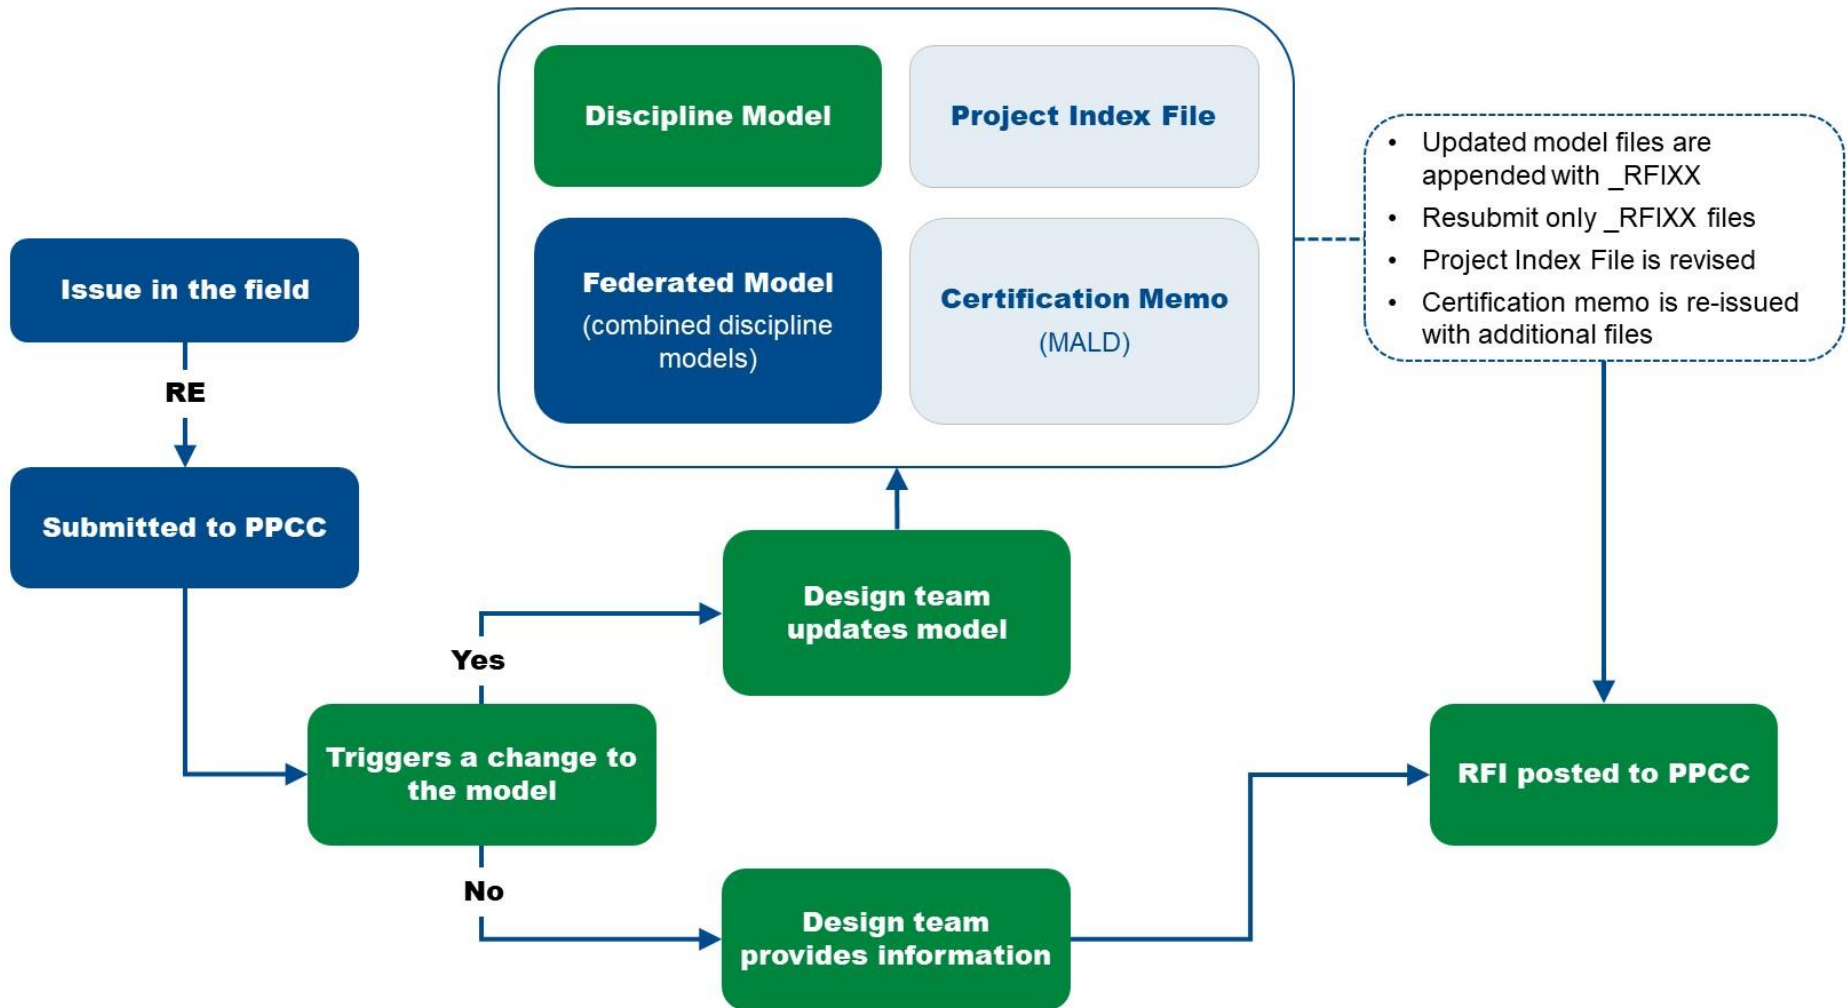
Discipline Model

Project Index File

Federated Model
(combined discipline models)

Certification Memo
(MALD)

• Updated model files are appended with _RFIXX
• Resubmit only _RFIXX files
• Project Index File is revised
• Certification memo is re-issued with additional files

Issue in the field

RE

Submitted to PPCC

Design team updates model

Yes

Triggers a change to the model

No

Design team provides information

RFI posted to PPCC